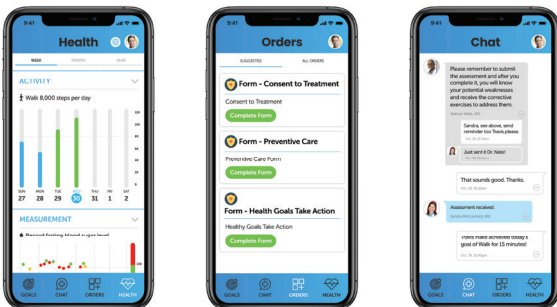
9:41

Health

WEEK MONTH YEAR

ACTIVITY

Walk 8,000 steps per day

SUN 27
MON 28
TUE 29
WED 30
THU 31
FRI 1
SAT 2

MEASUREMENT

Record fasting blood sugar level

GOALS CHAT ORDERS HEALTH

9:41

Orders

SUGGESTED ALL ORDERS

Form - Consent to Treatment

Consent to Treatment

Complete Form

Form - Preventive Care

Preventive Care Form

Complete Form

Form - Health Goals Take Action

Healthy Goals Take Action

Complete Form

GOALS CHAT ORDERS HEALTH

9:41

Chat

Please remember to submit the assessment and after you complete it, you will know your potential weaknesses and receive the corrective exercises to address them.

Sandra, see above, send reminder too Travis please

Just sent it Dr. Nate!

That sounds good. Thanks.

Assessment received.

Travis Hale achieved today's goal of Walk for 15 minutes!

GOALS CHAT ORDERS HEALTH